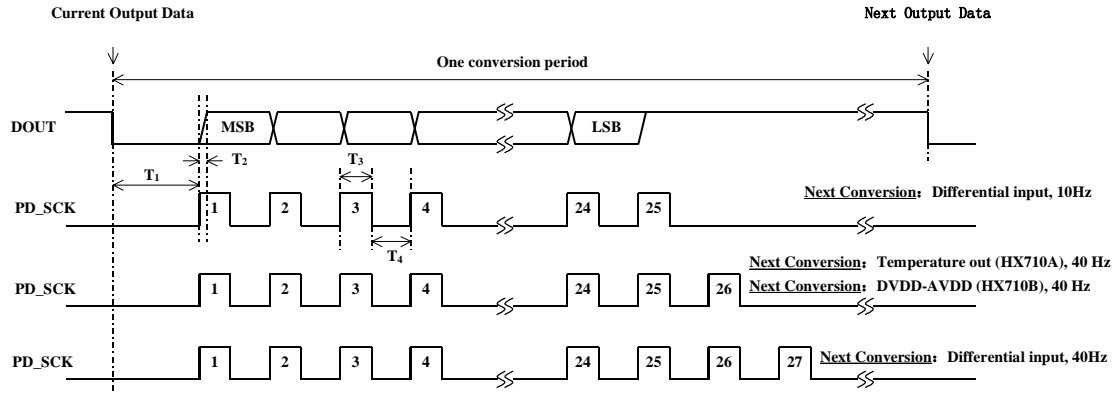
Current Output Data

Next Output Data

One conversion period

DOUT

MSB

LSB

$T_2$

$T_3$

$T_1$

PD_SCK

1

2

3

4

24

25

Next Conversion：Differential input, 10Hz

$T_4$

PD_SCK

1

2

3

4

24

25

26

Next Conversion：Temperature out (HX710A), 40 Hz

Next Conversion：DVDD-AVDD (HX710B), 40 Hz

PD_SCK

1

2

3

4

24

25

26

27

Next Conversion：Differential input, 40Hz